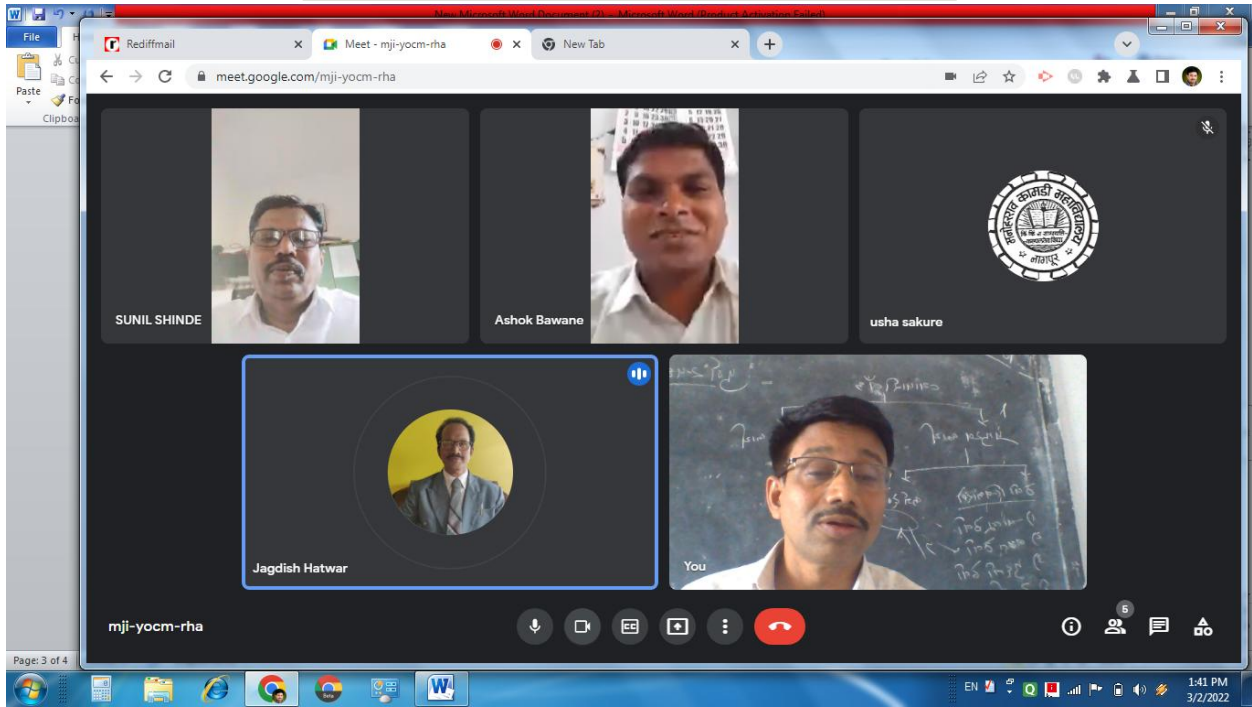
New Microsoft Word Document (2) - Microsoft Word (Product Activation Failed)

File

Paste

Clipboa

Rediffmail

Meet - mji-yocm-rha

New Tab

meet.google.com/mji-yocm-rha

SUNIL SHINDE

Ashok Bawane

usha sakure

Jagdish Hatwar

You

mji-yocm-rha

5

Page: 3 of 4

EN

1:41 PM
3/2/2022